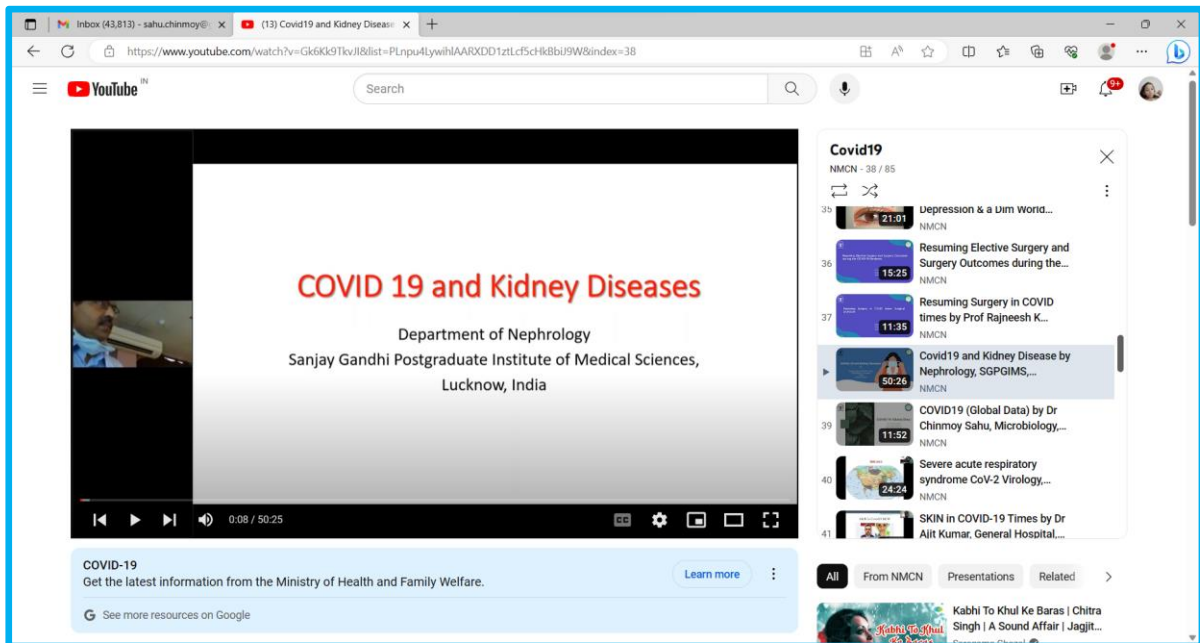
Inbox (43,813) - sahu.chinmoy@
(13) Covid19 and Kidney Disease

https://www.youtube.com/watch?v=Gk6Kk9TkvJI&list=PLnpu4LywihlAARXDD1ztLcf5cHkBbiJ9W&index=38

YouTube IN

Search

9+

COVID 19 and Kidney Diseases

Department of Nephrology
Sanjay Gandhi Postgraduate Institute of Medical Sciences, Lucknow, India

0:08 / 50:25

COVID-19
Get the latest information from the Ministry of Health and Family Welfare.
Learn more
See more resources on Google

Covid19
NMCN - 38 / 85

35 21:01 Depression & a Dim World...
NMCN

36 15:25 Resuming Elective Surgery and Surgery Outcomes during the...
NMCN

37 11:35 Resuming Surgery in COVID times by Prof Rajneesh K...
NMCN

50:26 Covid19 and Kidney Disease by Nephrology, SGPGIMS,...
NMCN

39 11:52 COVID19 (Global Data) by Dr Chinmoy Sahu, Microbiology,...
NMCN

40 24:24 Severe acute respiratory syndrome CoV-2 Virology,...
NMCN

41 SKIN in COVID-19 Times by Dr Ajit Kumar, General Hospital,...

All From NMCN Presentations Related

Kabhi To Khul Ke Baras | Chitra Singh | A Sound Affair | Jagjit...